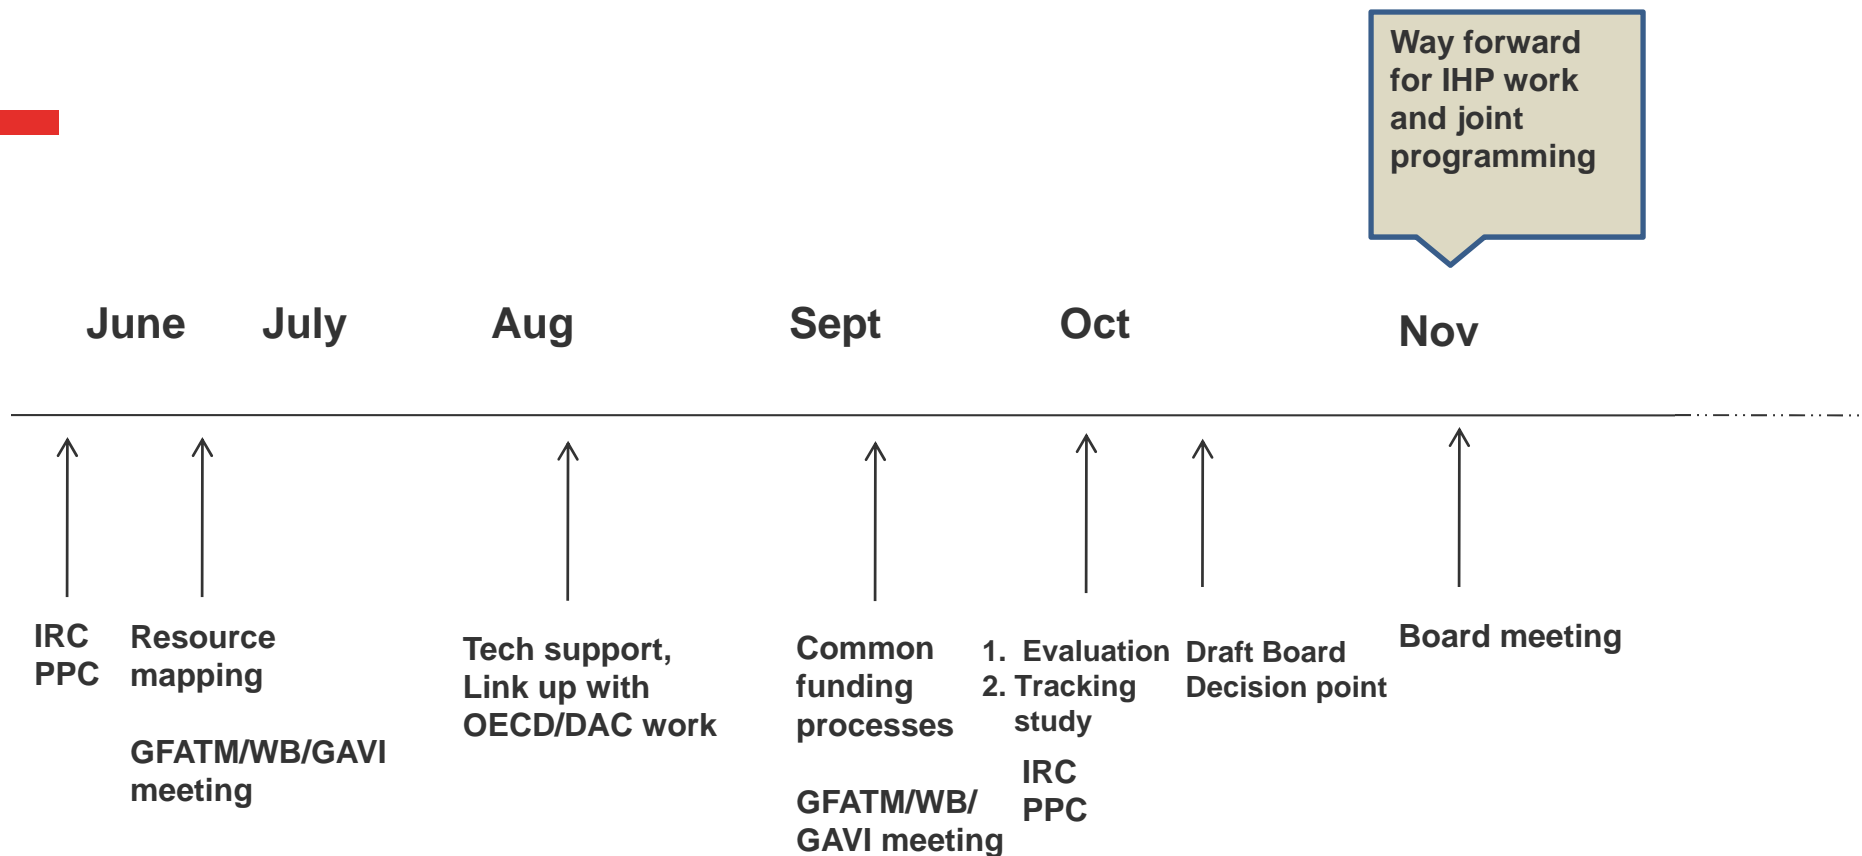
Way forward for IHP work and joint programming

June July Aug Sept Oct Nov

IRC
PPC

Resource mapping

GFATM/WB/GAVI meeting

Tech support, Link up with OECD/DAC work

Common funding processes

GFATM/WB/ GAVI meeting

1. Evaluation
2. Tracking study

IRC
PPC

Draft Board Decision point

Board meeting